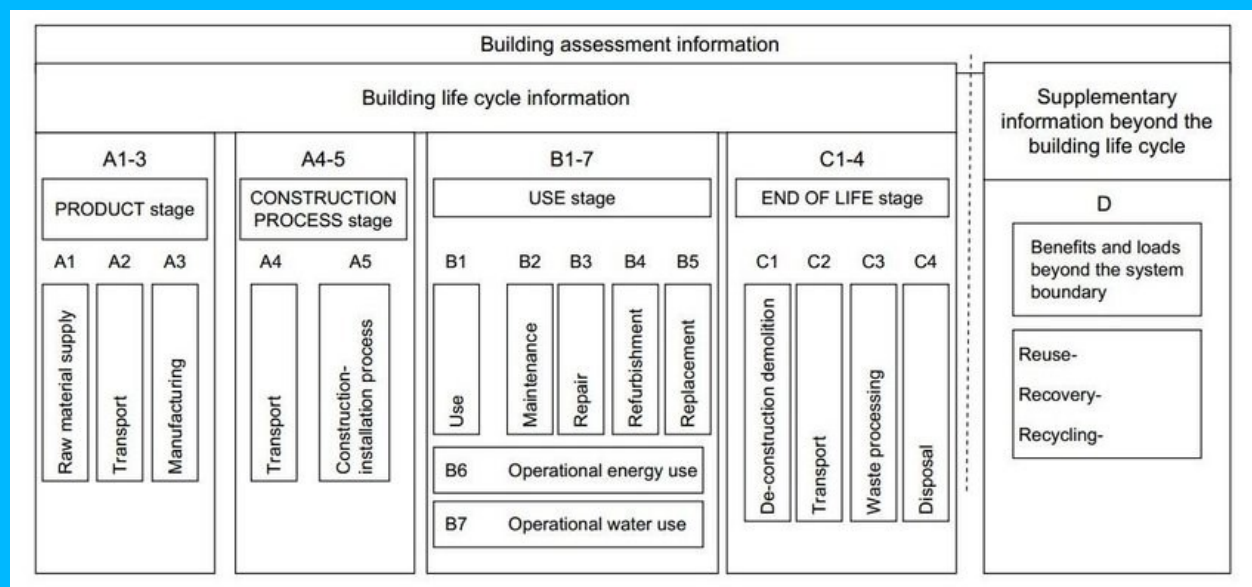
Building assessment information

Building life cycle information

Supplementary information beyond the building life cycle

A1-3

PRODUCT stage

A1 A2 A3

Raw material supply

Transport

Manufacturing

A4-5

CONSTRUCTION PROCESS stage

A4 A5

Transport

Construction-installation process

B1-7

USE stage

B1 B2 B3 B4 B5

Use

Maintenance

Repair

Refurbishment

Replacement

B6 Operational energy use

B7 Operational water use

C1-4

END OF LIFE stage

C1 C2 C3 C4

De-construction demolition

Transport

Waste processing

Disposal

D

Benefits and loads beyond the system boundary

Reuse-

Recovery-

Recycling-